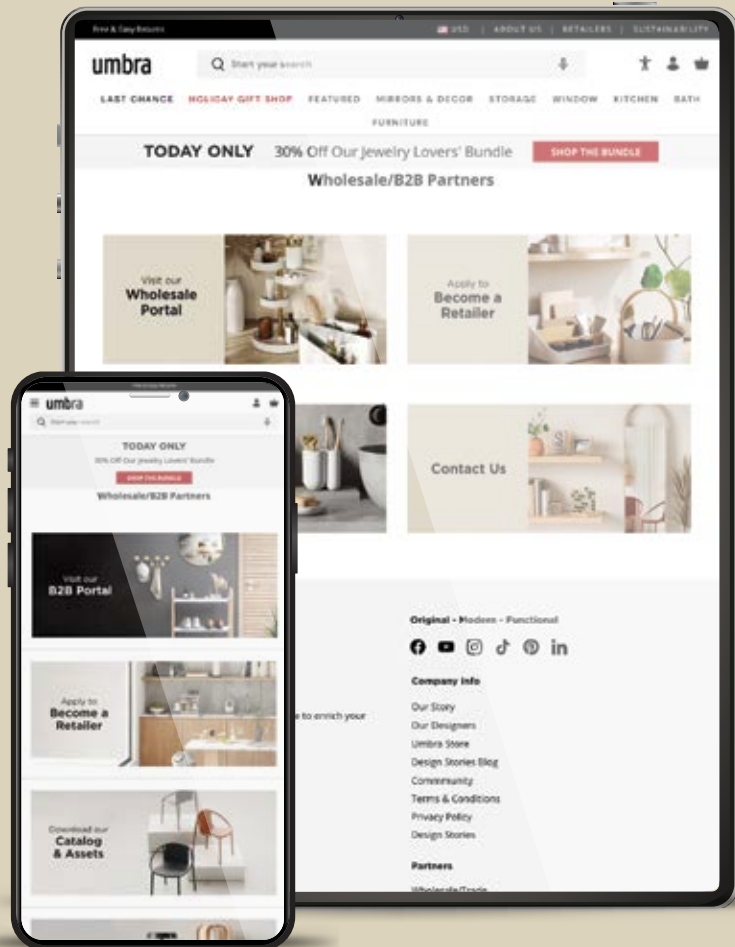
Free & Easy Returns

USD | ABOUT US | RETAILERS | SUSTAINABILITY

umbra

Start your search

LAST CHANCE HOLIDAY GIFT SHOP FEATURED MIRRORS & DECOR STORAGE WINDOW KITCHEN BATH FURNITURE

TODAY ONLY 30% Off Our Jewelry Lovers' Bundle SHOP THE BUNDLE

Wholesale/B2B Partners

Visit our Wholesale Portal

Apply to Become a Retailer

Contact Us

Original - Modern - Functional

Company Info

Our Story
Our Designers
Umbra Store
Design Stories Blog
Community
Terms & Conditions
Privacy Policy
Design Stories

Partners

Wholesale/Trade

to enrich your

umbra

Start your search

TODAY ONLY

30% Off Our Jewelry Lovers' Bundle

SHOP THE BUNDLE

Wholesale/B2B Partners

Visit our B2B Portal

Apply to Become a Retailer

Download our Catalog & Assets